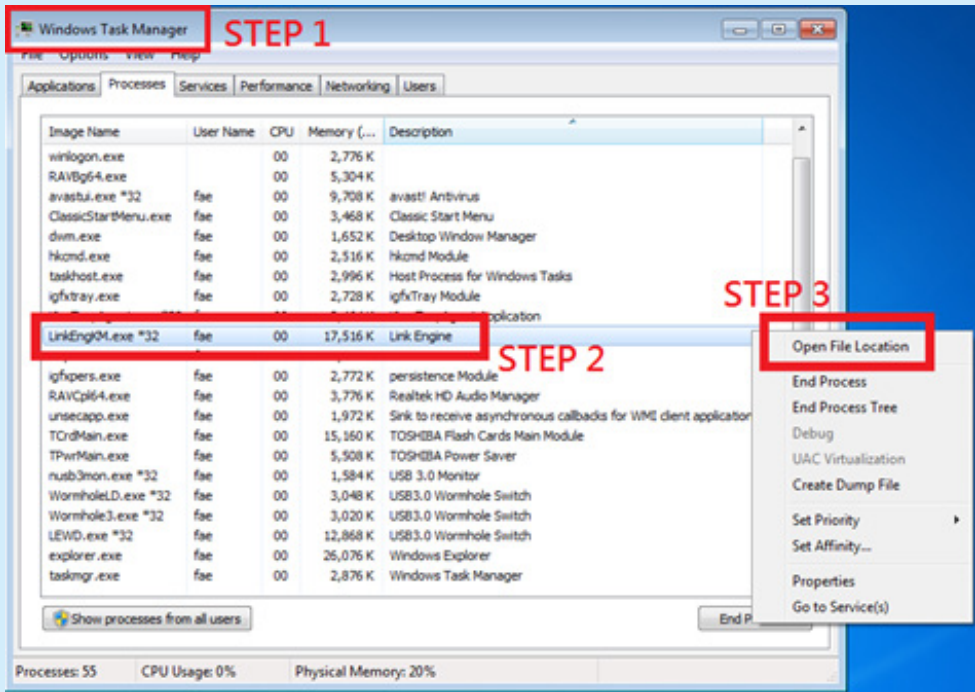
Windows Task Manager STEP 1

File Options View Help

Applications Processes Services Performance Networking Users

| Image Name | User Name | CPU | Memory (... | Description |
|---|---|---|---|---|
| winlogon.exe | | 00 | 2,776 K | |
| RAVBg64.exe | | 00 | 5,304 K | |
| avastui.exe *32 | fae | 00 | 9,708 K | avast! Antivirus |
| ClassicStartMenu.exe | fae | 00 | 3,468 K | Classic Start Menu |
| dwm.exe | fae | 00 | 1,652 K | Desktop Window Manager |
| hkcmd.exe | fae | 00 | 2,516 K | hkcmd Module |
| taskhost.exe | fae | 00 | 2,996 K | Host Process for Windows Tasks |
| igfxtray.exe | fae | 00 | 2,728 K | igfxTray Module |
| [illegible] | fae | 00 | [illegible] | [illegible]pplication |
| LinkEngKM.exe *32 | fae | 00 | 17,516 K | Link Engine |
| igfxpers.exe | fae | 00 | 2,772 K | persistence Module |
| RAVCpl64.exe | fae | 00 | 3,776 K | Realtek HD Audio Manager |
| unsecapp.exe | fae | 00 | 1,972 K | Sink to receive asynchronous callbacks for WMI client application |
| TCrdMain.exe | fae | 00 | 15,160 K | TOSHIBA Flash Cards Main Module |
| TPwrMain.exe | fae | 00 | 5,508 K | TOSHIBA Power Saver |
| nusb3mon.exe *32 | fae | 00 | 1,584 K | USB 3.0 Monitor |
| WormholeLD.exe *32 | fae | 00 | 3,048 K | USB3.0 Wormhole Switch |
| Wormhole3.exe *32 | fae | 00 | 3,020 K | USB3.0 Wormhole Switch |
| LEWD.exe *32 | fae | 00 | 12,868 K | USB3.0 Wormhole Switch |
| explorer.exe | fae | 00 | 26,076 K | Windows Explorer |
| taskmgr.exe | fae | 00 | 2,876 K | Windows Task Manager |

STEP 2

STEP 3

Open File Location
End Process
End Process Tree
Debug
UAC Virtualization
Create Dump File
Set Priority
Set Affinity...
Properties
Go to Service(s)

Show processes from all users

End P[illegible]

Processes: 55 CPU Usage: 0% Physical Memory: 20%